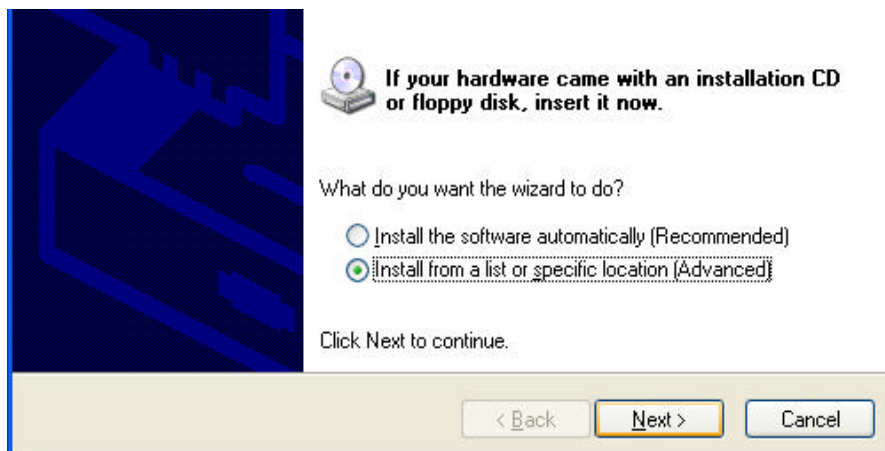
If your hardware came with an installation CD or floppy disk, insert it now.

What do you want the wizard to do?

Install the software automatically (Recommended)

Install from a list or specific location (Advanced)

Click Next to continue.

< Back

Next >

Cancel